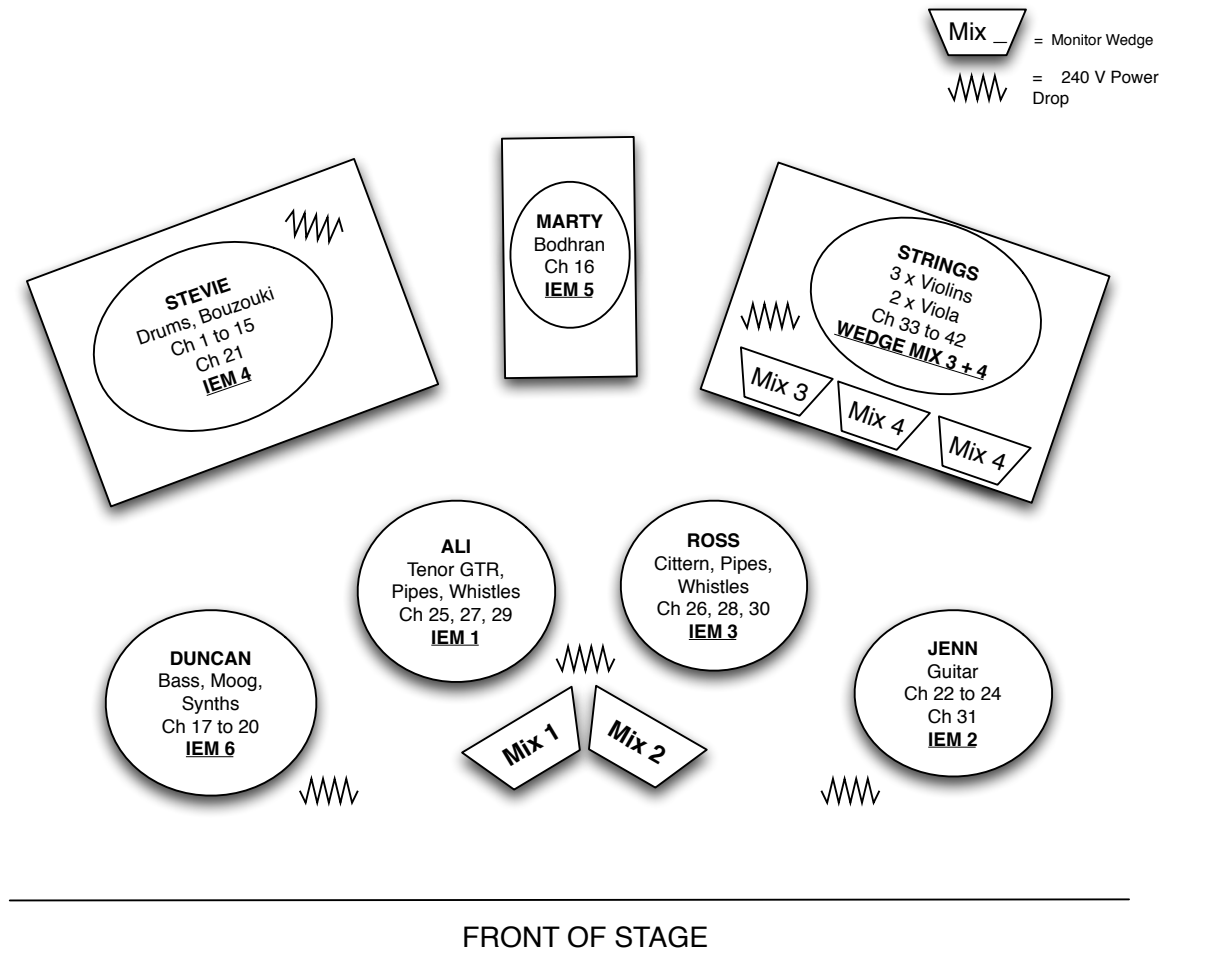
Mix _ = Monitor Wedge

= 240 V Power Drop

STEVIE
Drums, Bouzouki
Ch 1 to 15
Ch 21
IEM 4

MARTY
Bodhran
Ch 16
IEM 5

STRINGS
3 x Violins
2 x Viola
Ch 33 to 42
WEDGE MIX 3 + 4

Mix 3

Mix 4

Mix 4

ALI
Tenor GTR,
Pipes, Whistles
Ch 25, 27, 29
IEM 1

ROSS
Cittern, Pipes,
Whistles
Ch 26, 28, 30
IEM 3

DUNCAN
Bass, Moog,
Synths
Ch 17 to 20
IEM 6

Mix 1

Mix 2

JENN
Guitar
Ch 22 to 24
Ch 31
IEM 2

FRONT OF STAGE